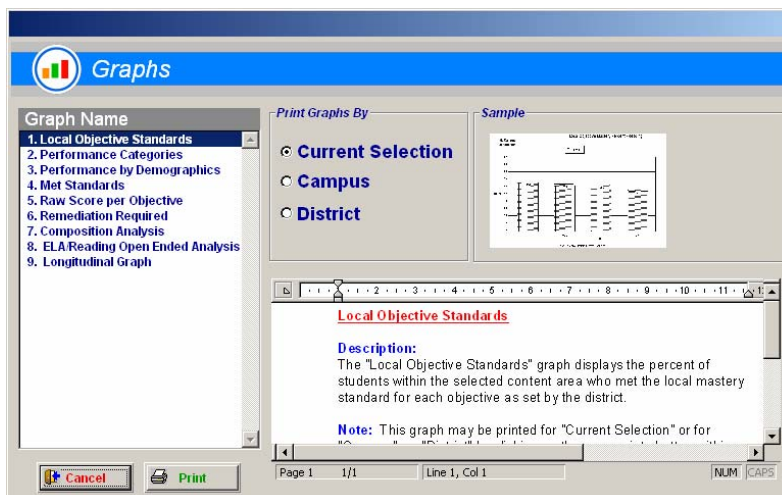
Graphs

Graph Name
1. Local Objective Standards
2. Performance Categories
3. Performance by Demographics
4. Met Standards
5. Raw Score per Objective
6. Remediation Required
7. Composition Analysis
8. ELA/Reading Open Ended Analysis
9. Longitudinal Graph

Print Graphs By
Current Selection
Campus
District

Sample

1 2 3 4 5 6 7 8 9 10 11

Local Objective Standards

Description:
The "Local Objective Standards" graph displays the percent of students within the selected content area who met the local mastery standard for each objective as set by the district.

Note: This graph may be printed for "Current Selection" or for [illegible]

Page 1 1/1 Line 1, Col 1 NUM CAPS

Cancel
Print